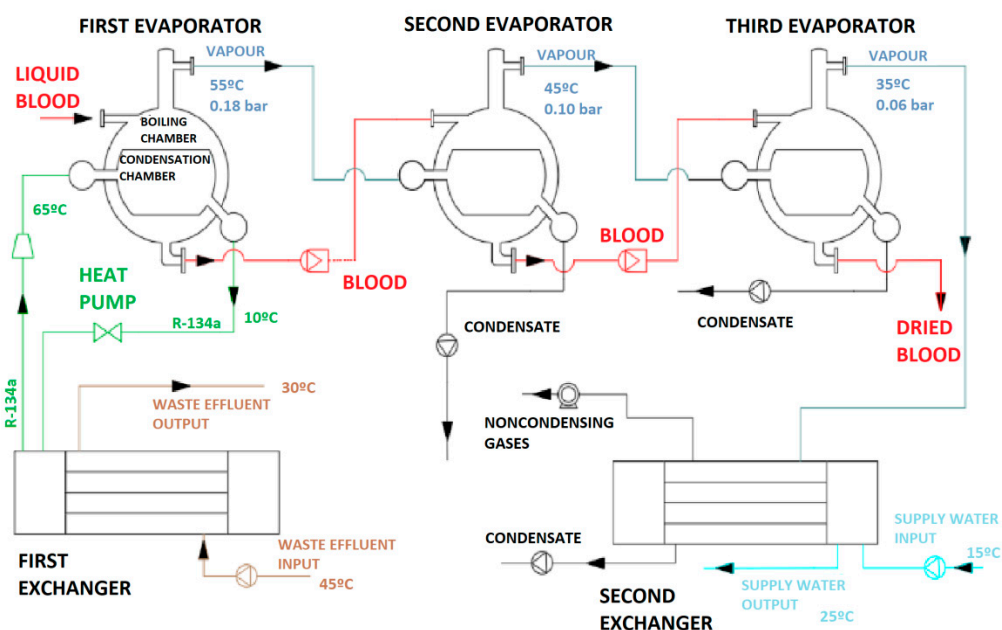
FIRST EVAPORATOR

SECOND EVAPORATOR

THIRD EVAPORATOR

VAPOUR
55ºC
0.18 bar

VAPOUR
45ºC
0.10 bar

VAPOUR
35ºC
0.06 bar

LIQUID BLOOD

BOILING CHAMBER

CONDENSATION CHAMBER

65ºC

HEAT PUMP

R-134a

10ºC

BLOOD

BLOOD

CONDENSATE

CONDENSATE

DRIED BLOOD

R-134a

30ºC

WASTE EFFLUENT OUTPUT

NONCONDENSING GASES

WASTE EFFLUENT INPUT

45ºC

FIRST EXCHANGER

CONDENSATE

SUPPLY WATER INPUT

15ºC

SUPPLY WATER OUTPUT

25ºC

SECOND EXCHANGER